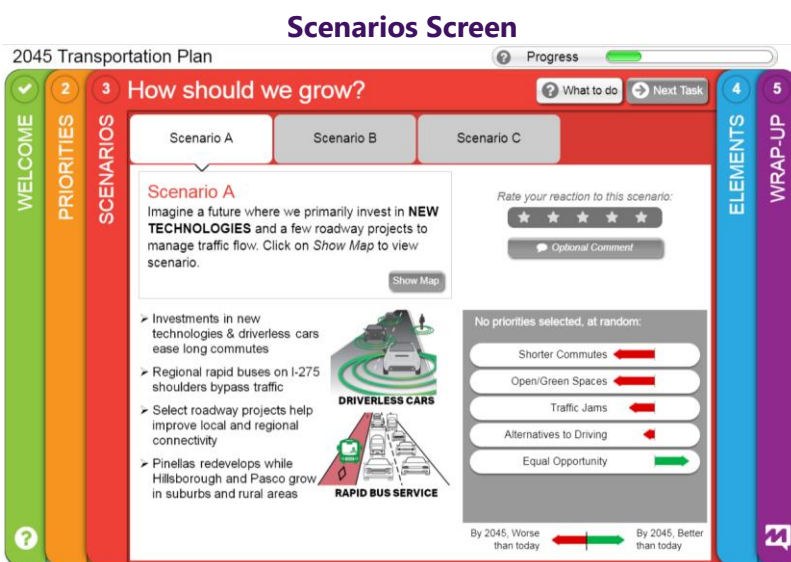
Scenarios Screen

2045 Transportation Plan

Progress

WELCOME

2 PRIORITIES

3 SCENARIOS

How should we grow?

What to do

Next Task

4 ELEMENTS

5 WRAP-UP

Scenario A

Scenario B

Scenario C

Scenario A

Imagine a future where we primarily invest in **NEW TECHNOLOGIES** and a few roadway projects to manage traffic flow. Click on *Show Map* to view scenario.

Show Map

Rate your reaction to this scenario:

Optional Comment

➢ Investments in new technologies & driverless cars ease long commutes

➢ Regional rapid buses on I-275 shoulders bypass traffic

➢ Select roadway projects help improve local and regional connectivity

➢ Pinellas redevelops while Hillsborough and Pasco grow in suburbs and rural areas

DRIVERLESS CARS

RAPID BUS SERVICE

No priorities selected, at random:

Shorter Commutes

Open/Green Spaces

Traffic Jams

Alternatives to Driving

Equal Opportunity

By 2045, Worse than today

By 2045, Better than today

?